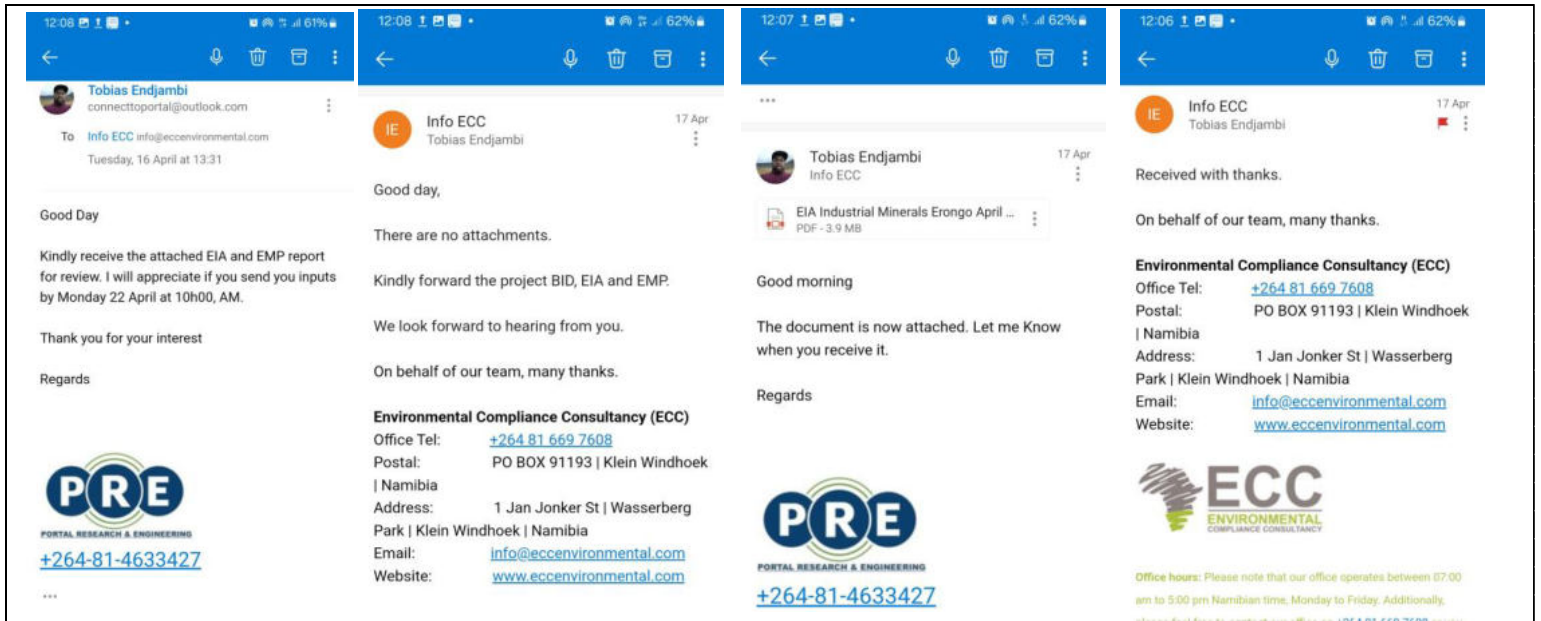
12:08 61%

Tobias Endjambi
connecttoportal@outlook.com

To Info ECC info@eccenvironmental.com
Tuesday, 16 April at 13:31

Good Day

Kindly receive the attached EIA and EMP report for review. I will appreciate if you send you inputs by Monday 22 April at 10h00, AM.

Thank you for your interest

Regards

PRE
PORTAL RESEARCH & ENGINEERING
+264-81-4633427

...

12:08 62%

IE Info ECC 17 Apr
Tobias Endjambi

Good day,

There are no attachments.

Kindly forward the project BID, EIA and EMP.

We look forward to hearing from you.

On behalf of our team, many thanks.

Environmental Compliance Consultancy (ECC)
Office Tel: +264 81 669 7608
Postal: PO BOX 91193 | Klein Windhoek | Namibia
Address: 1 Jan Jonker St | Wasserberg Park | Klein Windhoek | Namibia
Email: info@eccenvironmental.com
Website: www.eccenvironmental.com

12:07 62%

...

Tobias Endjambi 17 Apr
Info ECC

EIA Industrial Minerals Erongo April ...
PDF - 3.9 MB

Good morning

The document is now attached. Let me Know when you receive it.

Regards

PRE
PORTAL RESEARCH & ENGINEERING
+264-81-4633427

12:06 62%

IE Info ECC 17 Apr
Tobias Endjambi

Received with thanks.

On behalf of our team, many thanks.

Environmental Compliance Consultancy (ECC)
Office Tel: +264 81 669 7608
Postal: PO BOX 91193 | Klein Windhoek | Namibia
Address: 1 Jan Jonker St | Wasserberg Park | Klein Windhoek | Namibia
Email: info@eccenvironmental.com
Website: www.eccenvironmental.com

ECC
ENVIRONMENTAL
COMPLIANCE CONSULTANCY

Office hours: Please note that our office operates between 07:00 am to 5:00 pm Namibian time, Monday to Friday. Additionally, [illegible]